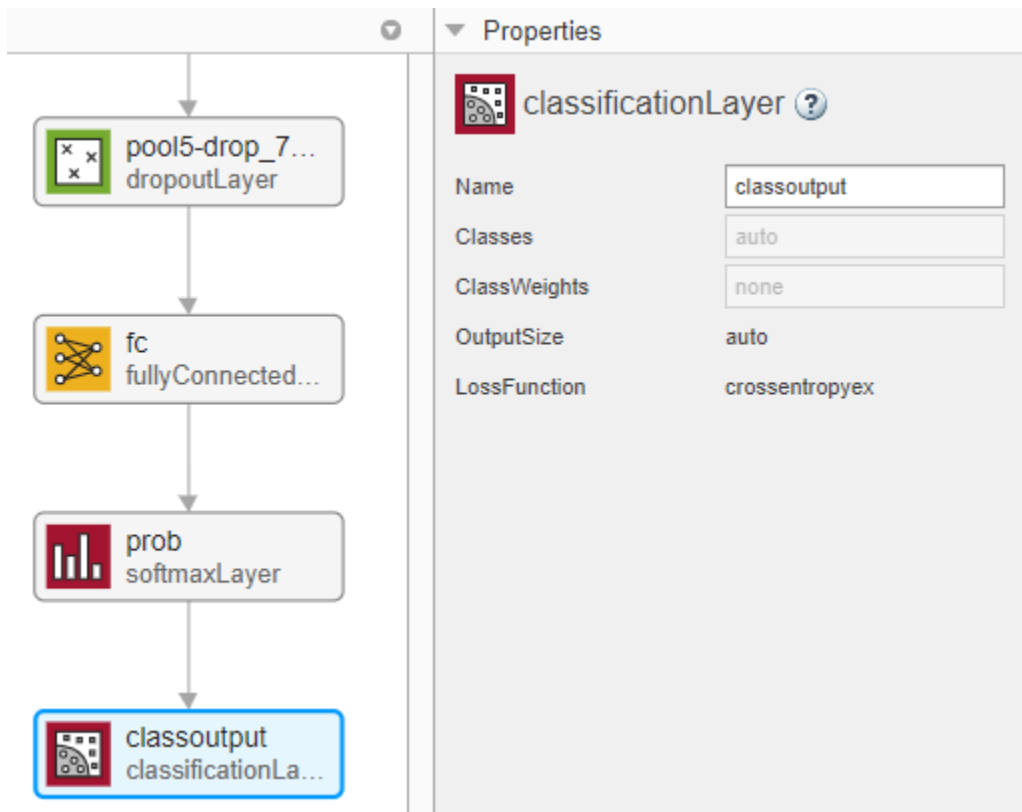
pool5-drop_7...
dropoutLayer

fc
fullyConnected...

prob
softmaxLayer

classoutput
classificationLa...

Properties

classificationLayer ?

| | |
|---|---|
| Name | classoutput |
| Classes | auto |
| ClassWeights | none |
| OutputSize | auto |
| LossFunction | crossentropyex |